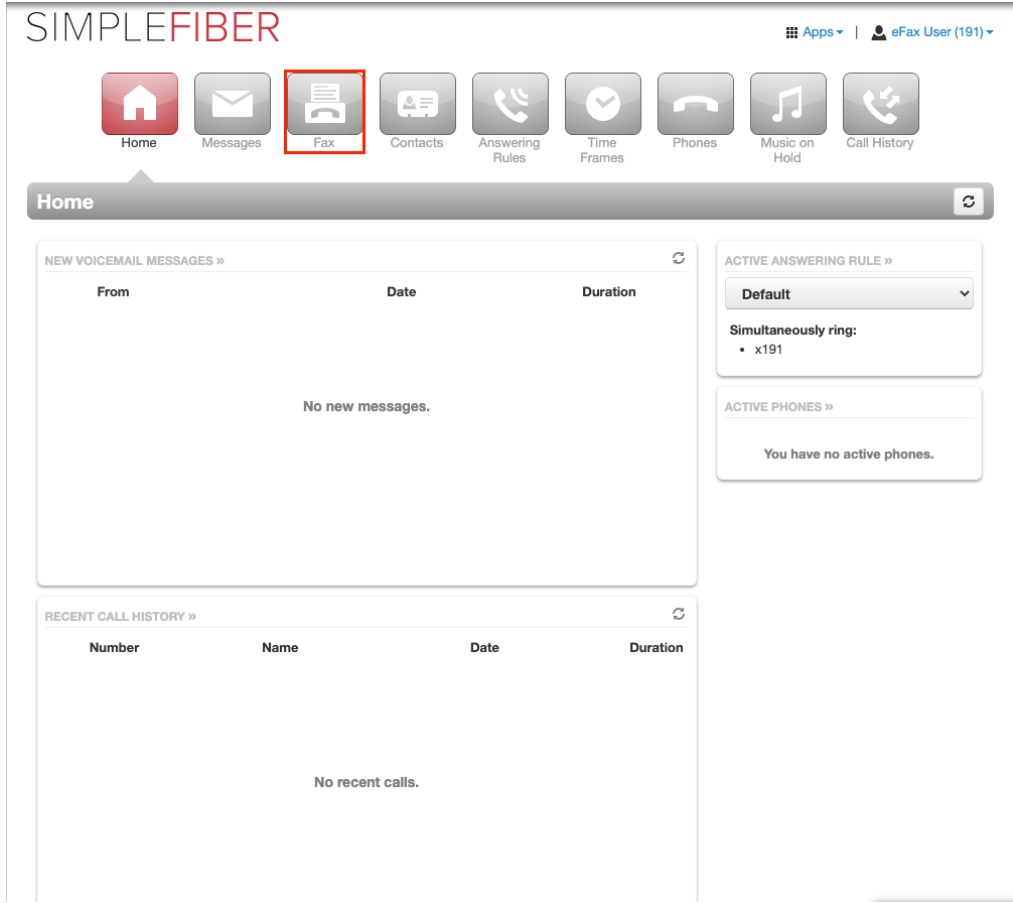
SIMPLEFIBER

Apps | eFax User (191)

Home Messages Fax Contacts Answering Rules Time Frames Phones Music on Hold Call History

Home

NEW VOICEMAIL MESSAGES »

| From | Date | Duration |
|---|---|---|

No new messages.

ACTIVE ANSWERING RULE »

Default

Simultaneously ring:

- x191

ACTIVE PHONES »

You have no active phones.

RECENT CALL HISTORY »

| Number | Name | Date | Duration |
|---|---|---|---|

No recent calls.